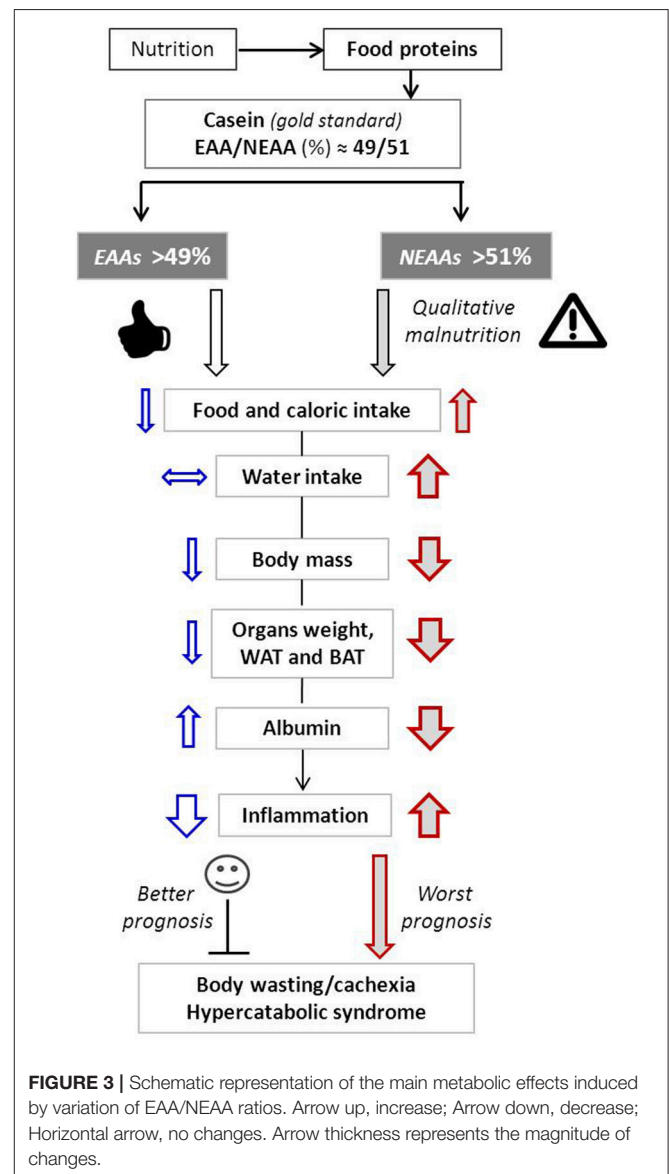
Nutrition

Food proteins

Casein (gold standard)
EAA/NEAA (%) ≈ 49/51

EAAs >49%

NEAAs >51%

Qualitative malnutrition

Food and caloric intake

Water intake

Body mass

Organs weight, WAT and BAT

Albumin

Inflammation

Better prognosis

Worst prognosis

Body wasting/cachexia
Hypercatabolic syndrome

FIGURE 3 | Schematic representation of the main metabolic effects induced by variation of EAA/NEAA ratios. Arrow up, increase; Arrow down, decrease; Horizontal arrow, no changes. Arrow thickness represents the magnitude of changes.